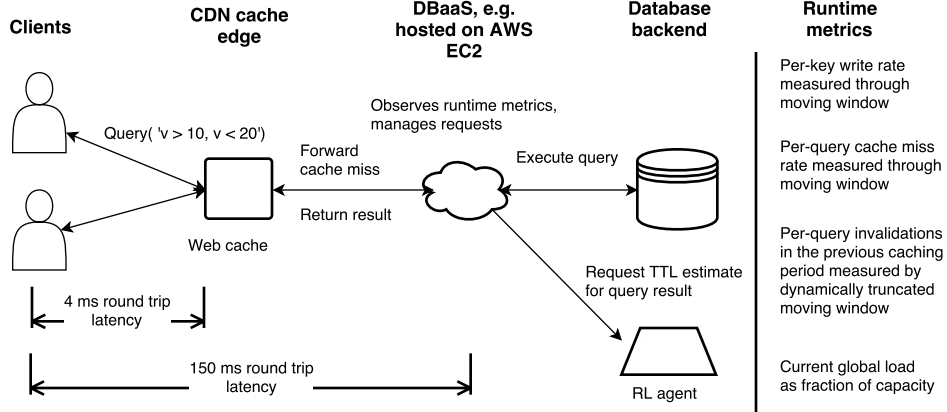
Clients

CDN cache edge

DBaaS, e.g. hosted on AWS EC2

Database backend

Runtime metrics

Observes runtime metrics, manages requests

Query( 'v > 10, v < 20')

Forward cache miss

Execute query

Return result

Web cache

Request TTL estimate for query result

4 ms round trip latency

150 ms round trip latency

RL agent

Per-key write rate measured through moving window

Per-query cache miss rate measured through moving window

Per-query invalidations in the previous caching period measured by dynamically truncated moving window

Current global load as fraction of capacity